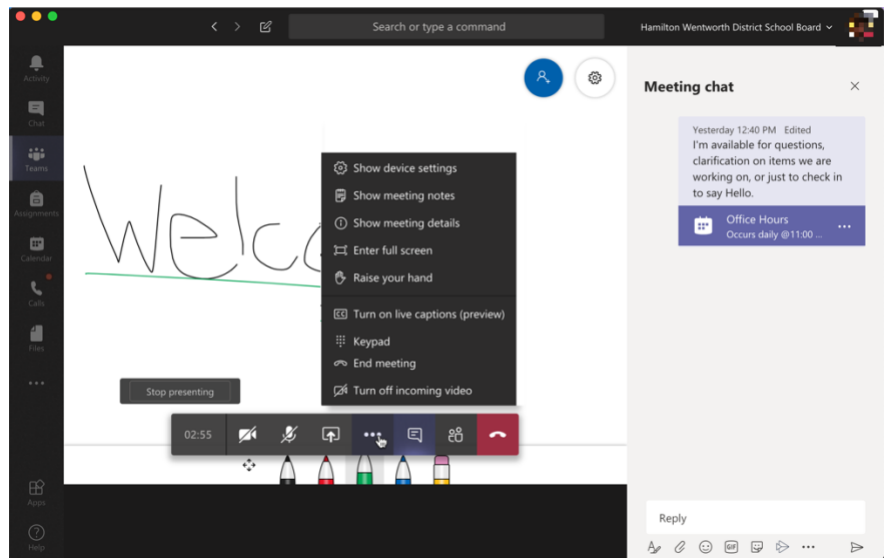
Search or type a command

Hamilton Wentworth District School Board

Activity

Chat

Teams

Assignments

Calendar

Calls

Files

...

Apps

Help

Welc

Show device settings
Show meeting notes
Show meeting details
Enter full screen
Raise your hand
Turn on live captions (preview)
Keypad
End meeting
Turn off incoming video

Stop presenting

02:55

Meeting chat

Yesterday 12:40 PM Edited
I'm available for questions, clarification on items we are working on, or just to check in to say Hello.

Office Hours
Occurs daily @11:00 ...

Reply